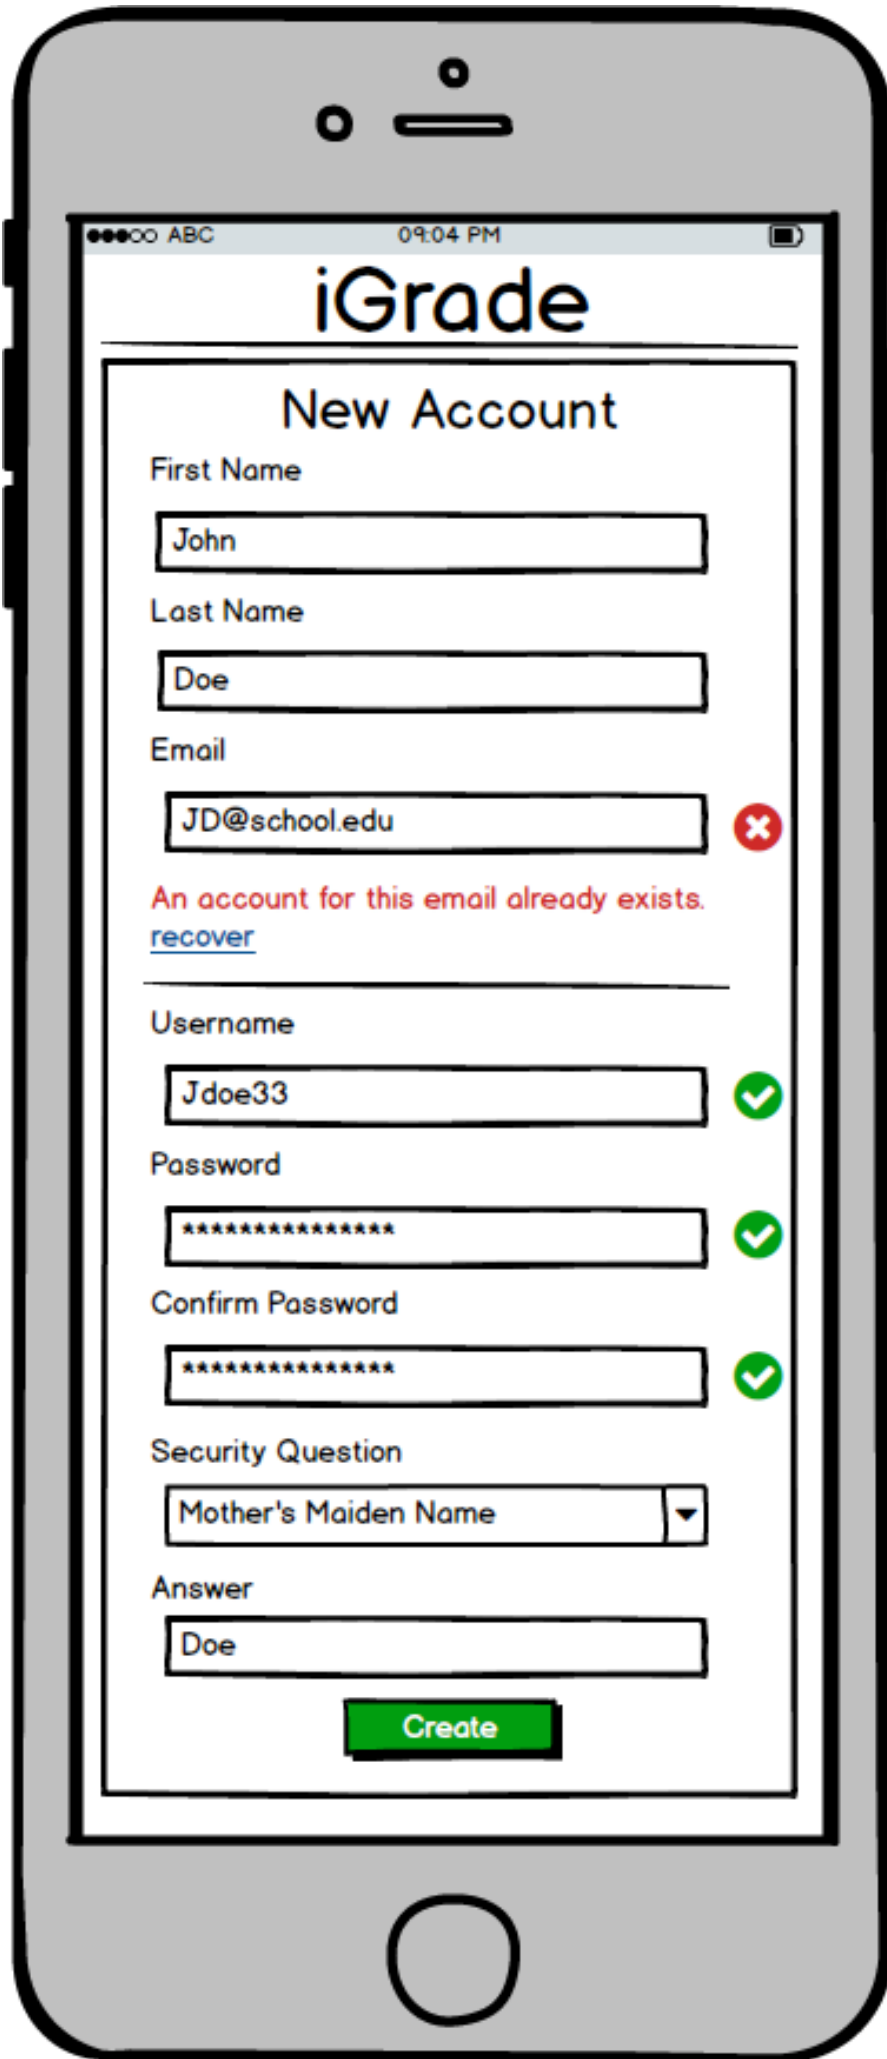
●●●○○ ABC 09:04 PM

iGrade

New Account

First Name

John

Last Name

Doe

Email

JD@school.edu

An account for this email already exists.
recover

Username

Jdoe33

Password

***************

Confirm Password

***************

Security Question

Mother's Maiden Name

Answer

Doe

Create